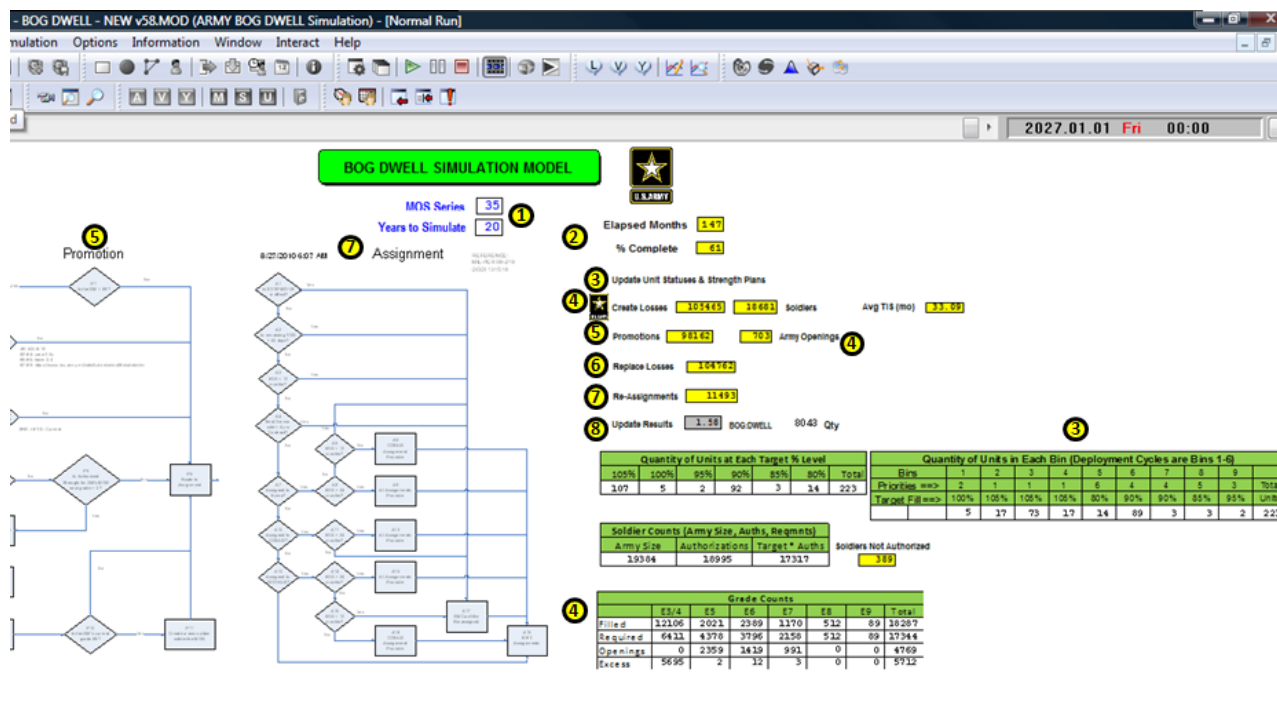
BOG DWELL - NEW v58.MOD (ARMY BOG DWELL Simulation) - [Normal Run]

mulation Options Information Window Interact Help

2027.01.01 Fri 00:00

BOG DWELL SIMULATION MODEL

U.S.ARMY

MOS Series 35 ①
Years to Simulate 20

② Elapsed Months 147
% Complete 61

⑤ Promotion

8/27/2010 6:07 AM ⑦ Assignment

③ Update Unit Statuses & Strength Plans

④ Create Losses 103465 18681 Soldiers Avg TIS (mo) 33.09

⑤ Promotions 98162 703 Army Openings ④

⑥ Replace Losses 104762

⑦ Re-Assignments 11493

⑧ Update Results 1.58 BOG:DWELL 8043 Qty

③

| Quantity of Units at Each Target % Level | | | | | | |
|---|---|---|---|---|---|---|
| 105% | 100% | 95% | 90% | 85% | 80% | Total |
| 107 | 5 | 2 | 92 | 3 | 14 | 223 |

| Quantity of Units in Each Bin (Deployment Cycles are Bins 1-6) | | | | | | | | | | |
|---|---|---|---|---|---|---|---|---|---|---|
| Bins | 1 | 2 | 3 | 4 | 5 | 6 | 7 | 8 | 9 | |
| Priorities ==> | 2 | 1 | 1 | 1 | 6 | 4 | 4 | 5 | 3 | Tota |
| Target Fill==> | 100% | 105% | 105% | 105% | 80% | 90% | 90% | 85% | 95% | Unit |
| | 5 | 17 | 73 | 17 | 14 | 89 | 3 | 3 | 2 | 22 |

| Soldier Counts (Army Size, Auths, Reqmnts) | | |
|---|---|---|
| Army Size | Authorizations | Target * Auths |
| 19384 | 18995 | 17317 |

Soldiers Not Authorized 389

④

| Grade Counts | | | | | | | |
|---|---|---|---|---|---|---|---|
| | E3/4 | E5 | E6 | E7 | E8 | E9 | Total |
| Filled | 12106 | 2021 | 2389 | 1170 | 512 | 89 | 18287 |
| Required | 6411 | 4378 | 3796 | 2158 | 512 | 89 | 17344 |
| Openings | 0 | 2359 | 1419 | 991 | 0 | 0 | 4769 |
| Excess | 5695 | 2 | 12 | 3 | 0 | 0 | 5712 |